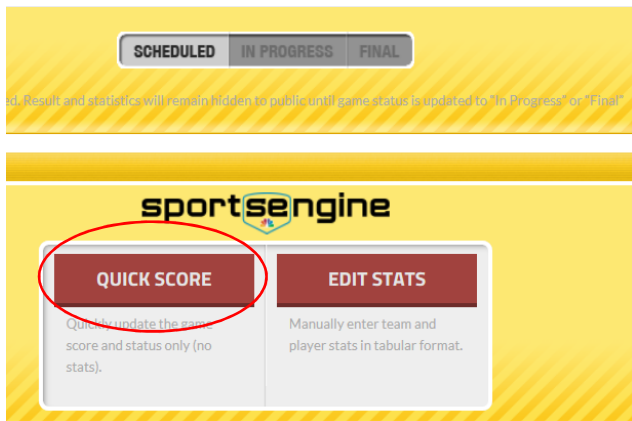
SCHEDULED IN PROGRESS FINAL

ed. Result and statistics will remain hidden to public until game status is updated to "In Progress" or "Final"

sportsengine

QUICK SCORE

Quickly update the game score and status only (no stats).

EDIT STATS

Manually enter team and player stats in tabular format.